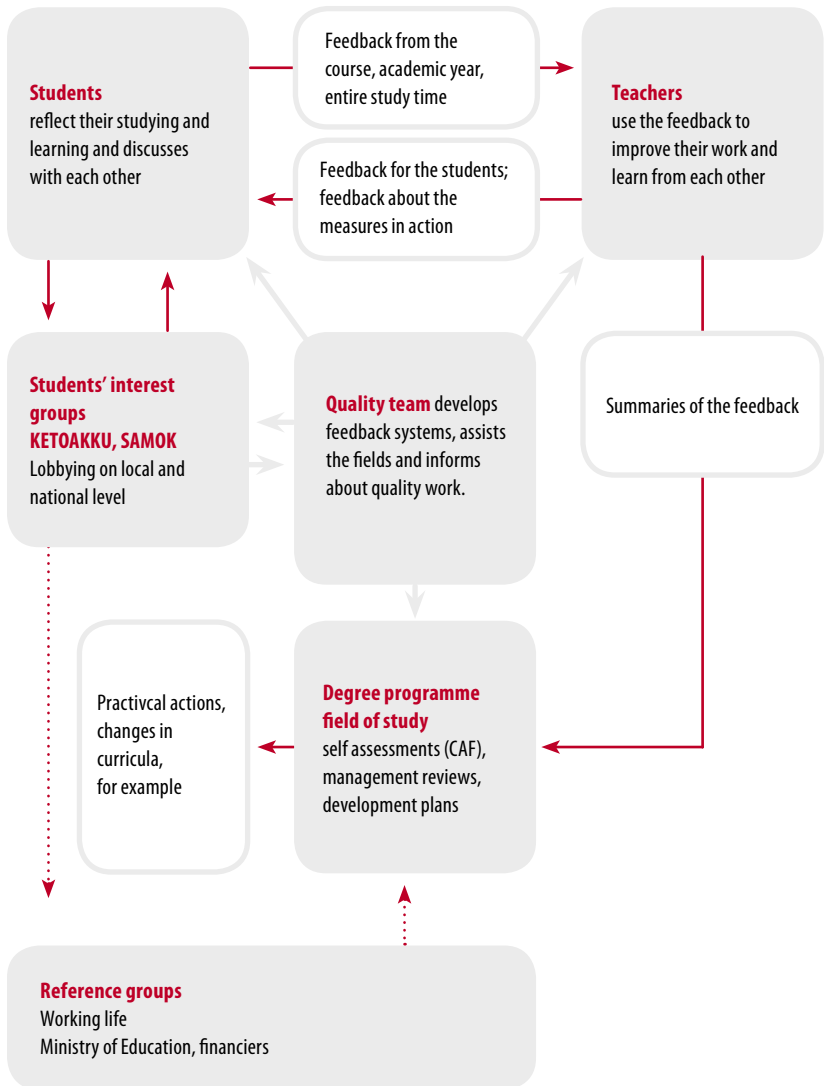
Students
reflect their studying and learning and discusses with each other

Feedback from the course, academic year, entire study time

Teachers
use the feedback to improve their work and learn from each other

Feedback for the students; feedback about the measures in action

Students' interest groups
KETOAKKU, SAMOK
Lobbying on local and national level

Quality team develops feedback systems, assists the fields and informs about quality work.

Summaries of the feedback

Practivcal actions, changes in curricula, for example

Degree programme field of study
self assessments (CAF), management reviews, development plans

Reference groups
Working life
Ministry of Education, financiers